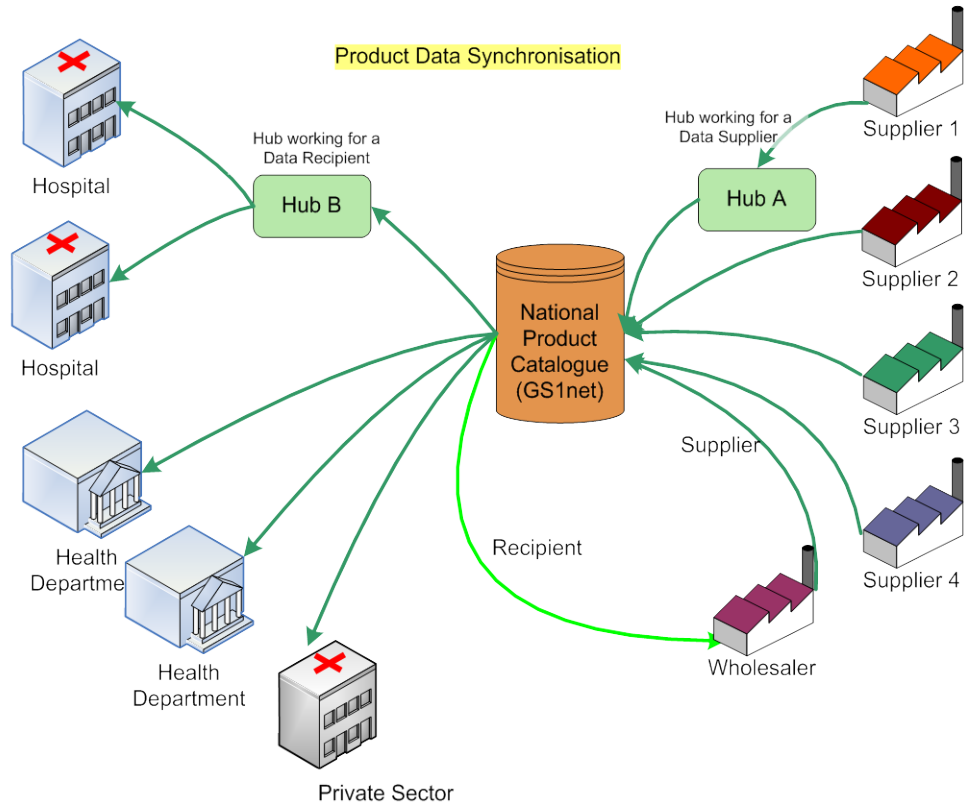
Product Data Synchronisation

Hospital

Hospital

Hub working for a Data Recipient

Hub B

Hub working for a Data Supplier

Hub A

Supplier 1

Supplier 2

Supplier 3

Supplier 4

National Product Catalogue (GS1net)

Supplier

Recipient

Wholesaler

Health Departme

Health Department

Private Sector